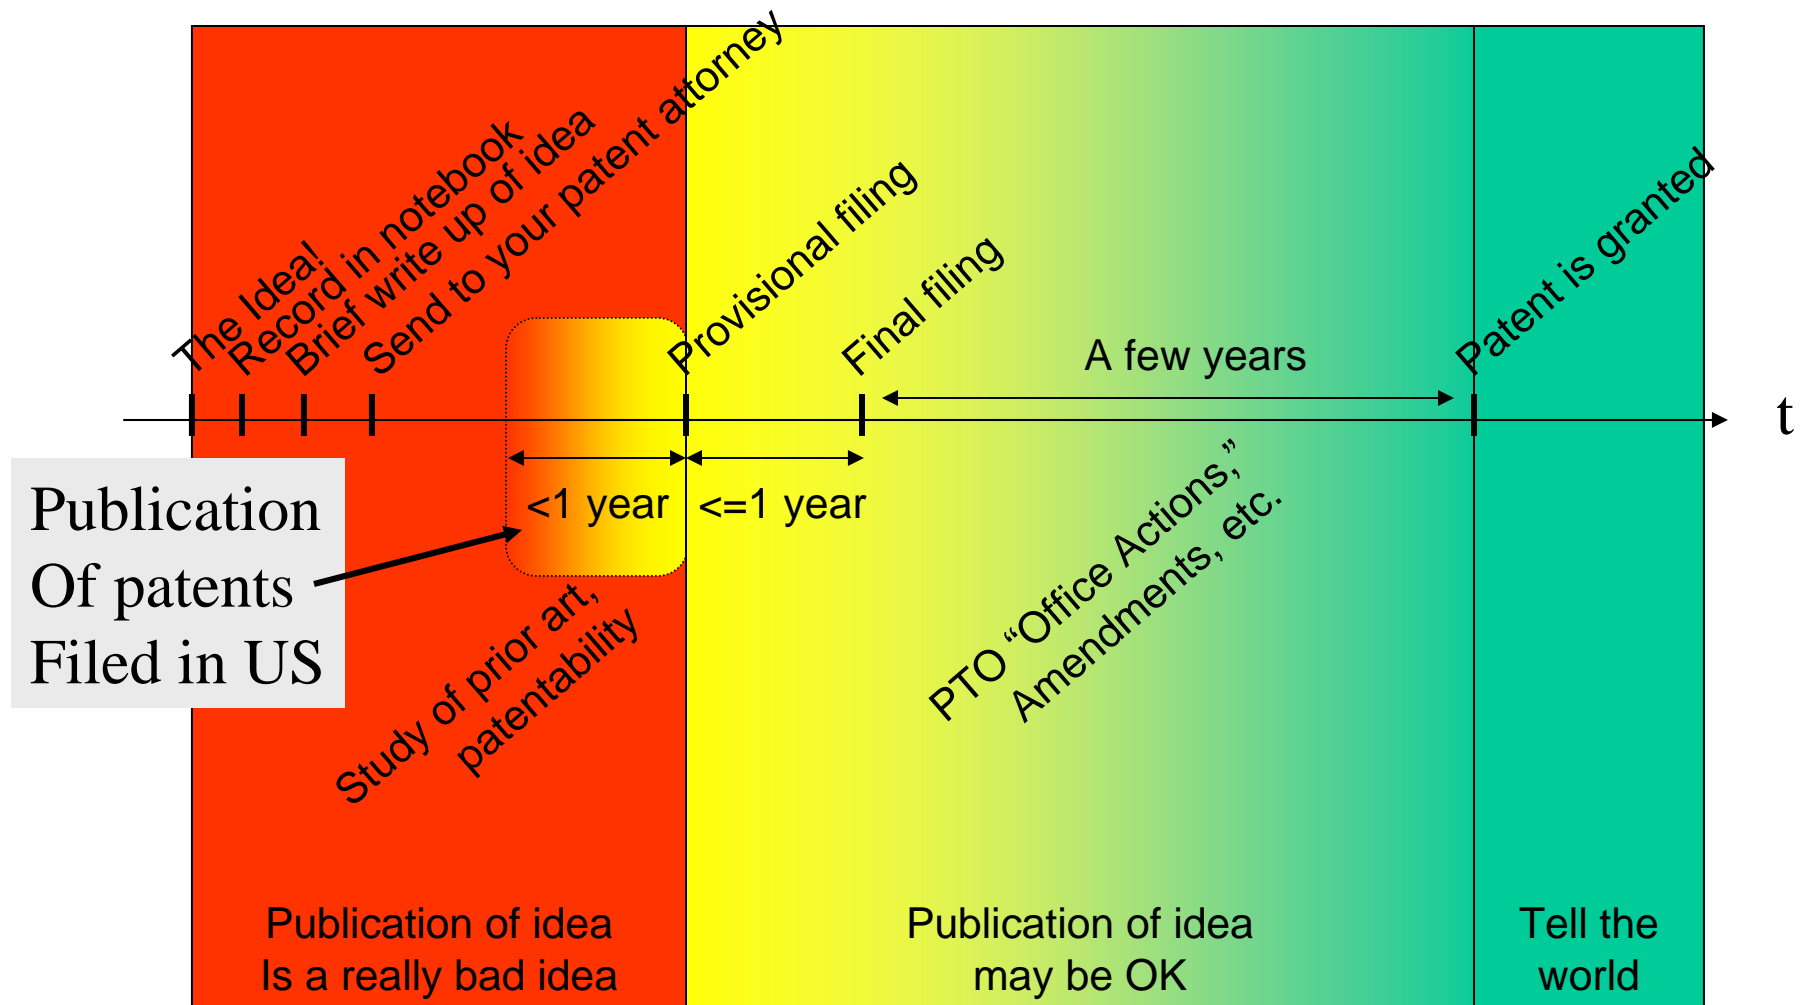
The Idea!
Record in notebook
Brief write up of idea
Send to your patent attorney
Provisional filing
Final filing
A few years
Patent is granted
t
Publication Of patents Filed in US
<1 year
<=1 year
Study of prior art, patentability
PTO "Office Actions," Amendments, etc.
Publication of idea Is a really bad idea
Publication of idea may be OK
Tell the world